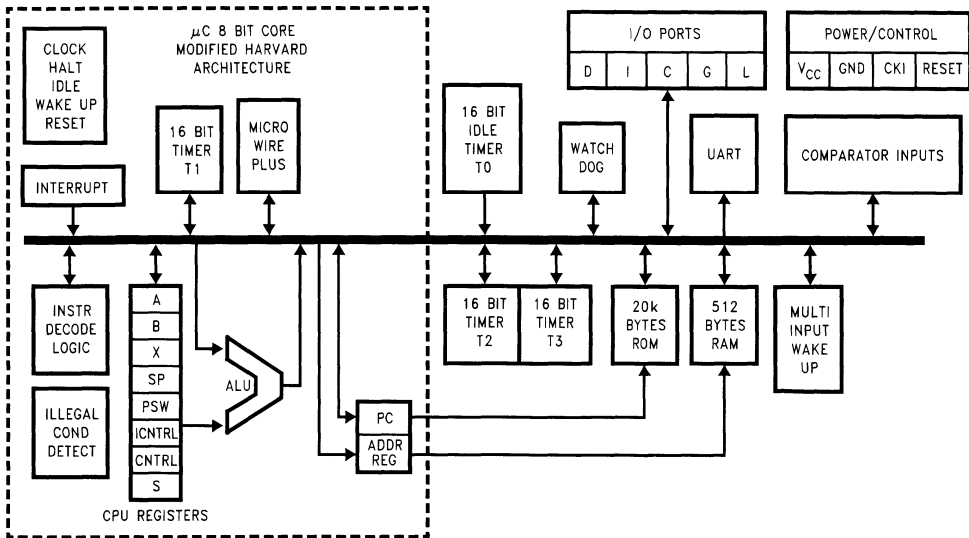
CLOCK
HALT
IDLE
WAKE UP
RESET

$\mu$C 8 BIT CORE
MODIFIED HARVARD
ARCHITECTURE

16 BIT
TIMER
T1

MICRO
WIRE
PLUS

INTERRUPT

I/O PORTS

| D | I | C | G | L |
|---|---|---|---|---|

POWER/CONTROL

| $V_{CC}$ | GND | CKI | RESET |
|---|---|---|---|

16 BIT
IDLE
TIMER
T0

WATCH
DOG

UART

COMPARATOR INPUTS

INSTR
DECODE
LOGIC

A
B
X
SP
PSW
ICNTRL
CNTRL
S

CPU REGISTERS

ALU

ILLEGAL
COND
DETECT

PC
ADDR
REG

16 BIT
TIMER
T2

16 BIT
TIMER
T3

20k
BYTES
ROM

512
BYTES
RAM

MULTI
INPUT
WAKE
UP